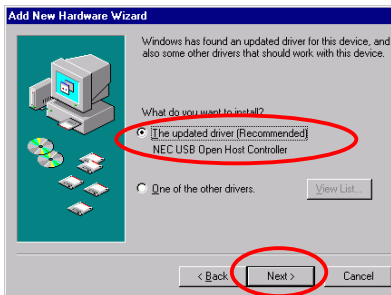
Add New Hardware Wizard

Windows has found an updated driver for this device, and also some other drivers that should work with this device.

What do you want to install?

The updated driver (Recommended)
NEC USB Open Host Controller

One of the other drivers.

View List...

< Back

Next >

Cancel